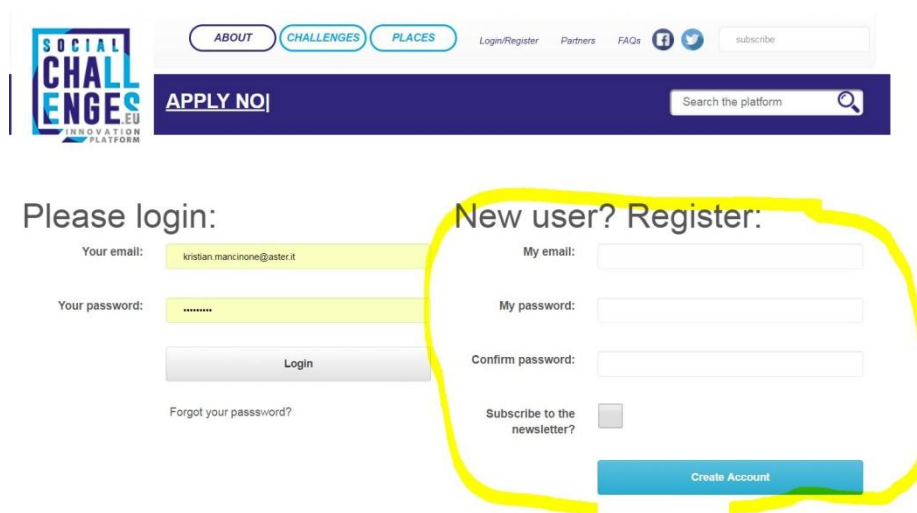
SOCIAL CHALLENGES .EU INNOVATION PLATFORM

ABOUT CHALLENGES PLACES Login/Register Partners FAQs subscribe

APPLY NO|

Search the platform

Please login:

Your email: kristian.mancinone@aster.it

Your password: ••••••••••

Login

Forgot your passsword?

New user? Register:

My email:

My password:

Confirm password:

Subscribe to the newsletter?

Create Account